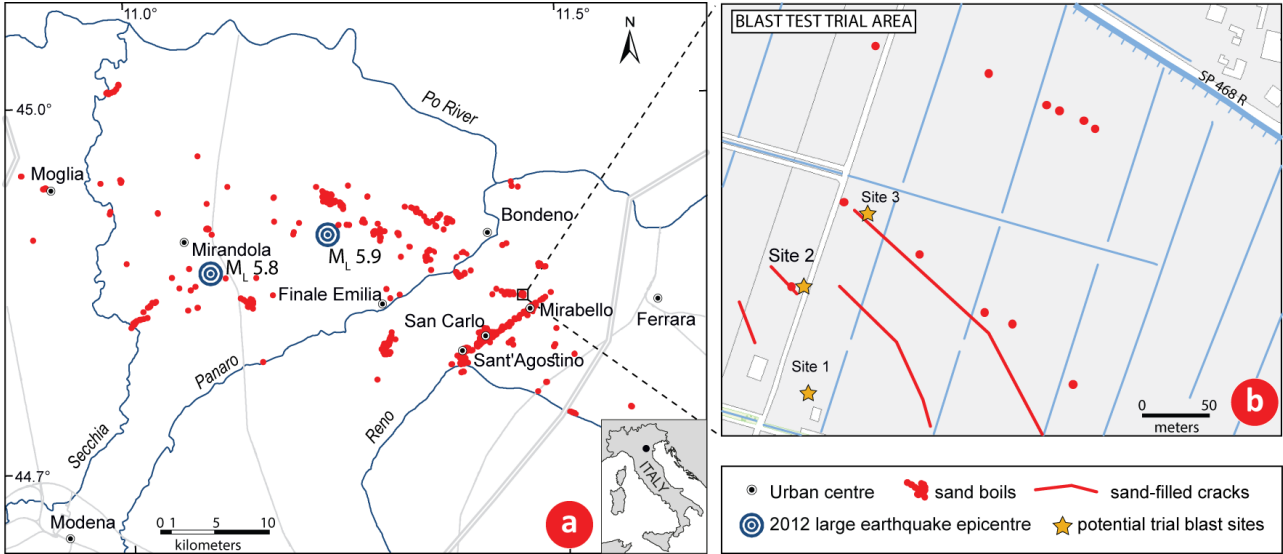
11.0°
11.5°
N
45.0°
Po River
Moglia
Bondeno
Mirandola
$M_L$ 5.8
$M_L$ 5.9
Finale Emilia
Mirabello
Ferrara
San Carlo
Sant'Agostino
Panaro
Secchia
Reno
44.7°
Modena
0 1 5 10
kilometers
ITALY
a

BLAST TEST TRIAL AREA
SP 468 R
Site 3
Site 2
Site 1
0 50
meters
b

Urban centre
sand boils
sand-filled cracks
2012 large earthquake epicentre
potential trial blast sites